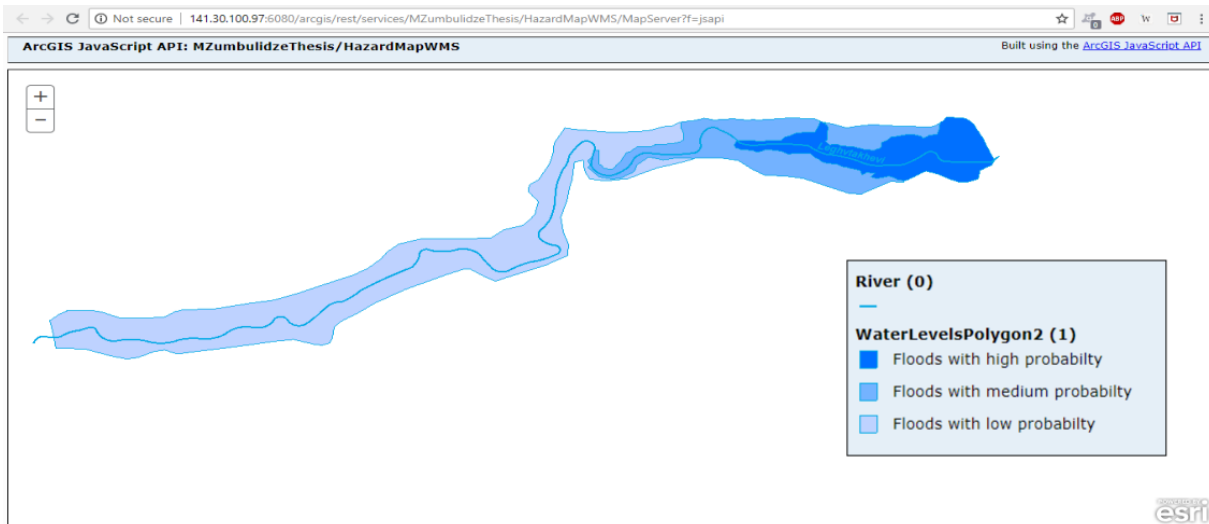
Not secure | 141.30.100.97:6080/arcgis/rest/services/MZumbulidzeThesis/HazardMapWMS/MapServer?f=jsapi

ArcGIS JavaScript API: MZumbulidzeThesis/HazardMapWMS

Built using the ArcGIS JavaScript API

+
−

Loginiskhevi

River (0)

WaterLevelsPolygon2 (1)

Floods with high probabilty

Floods with medium probabilty

Floods with low probabilty

esri